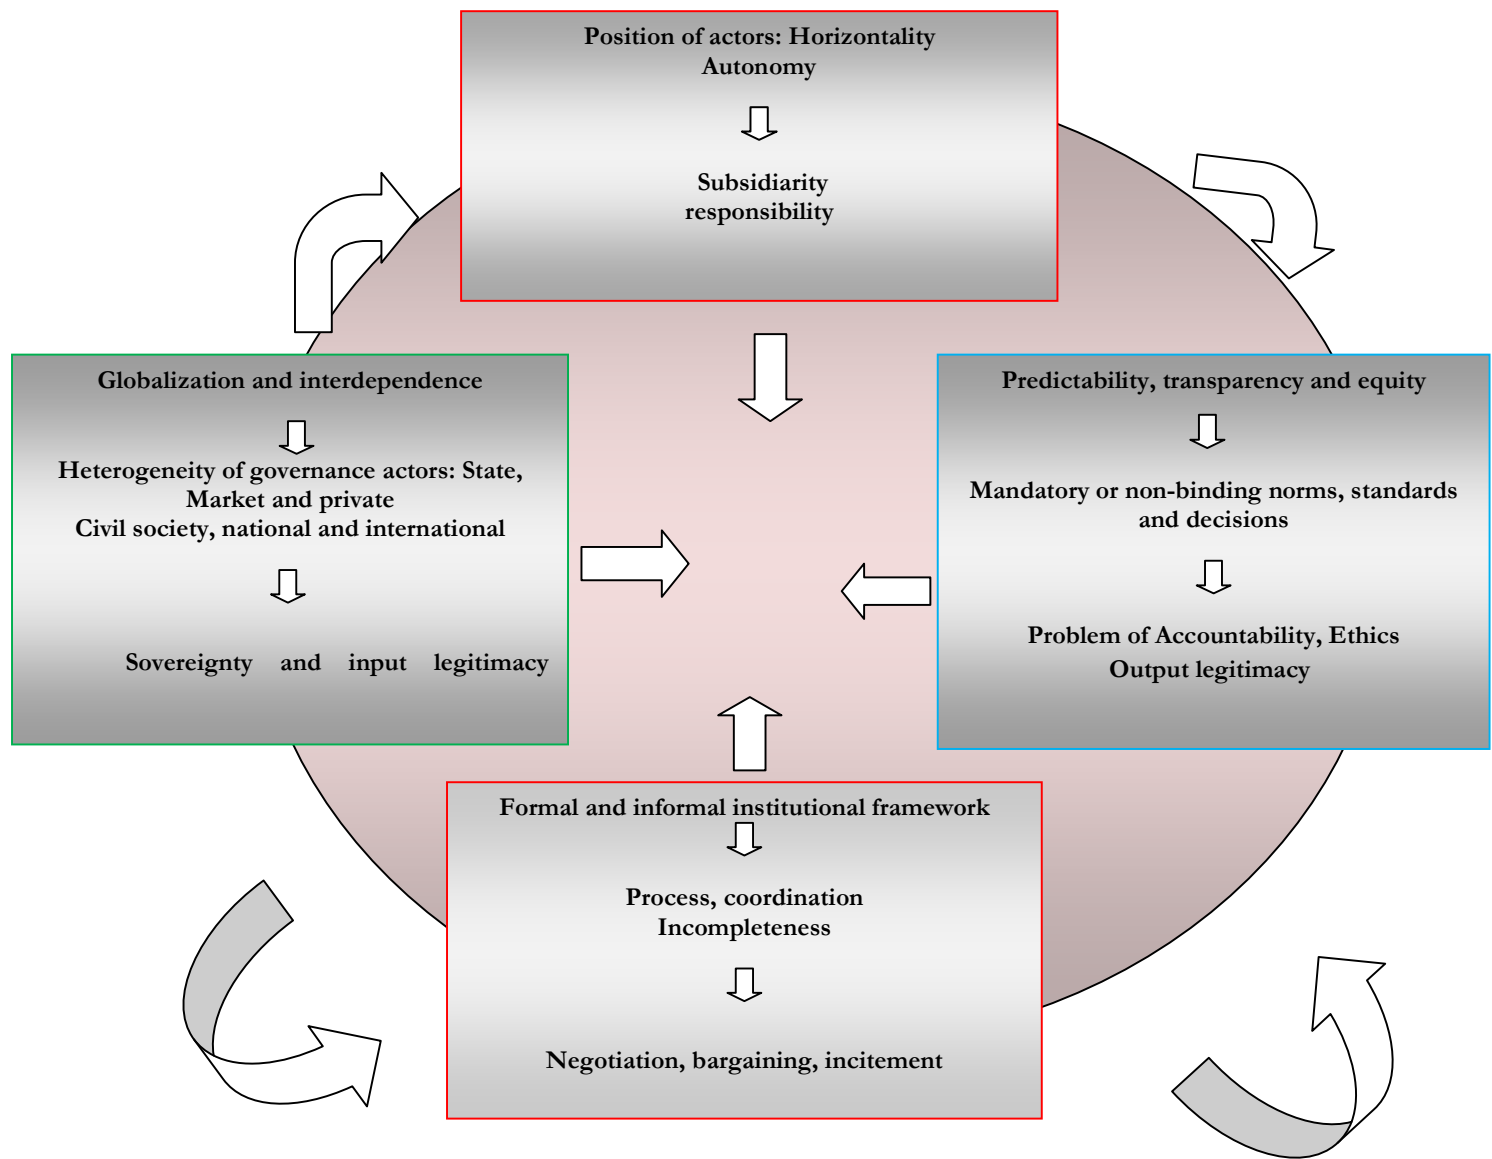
Position of actors: Horizontality
Autonomy

Subsidiarity
responsibility

Globalization and interdependence

Heterogeneity of governance actors: State, Market and private
Civil society, national and international

Sovereignty and input legitimacy

Predictability, transparency and equity

Mandatory or non-binding norms, standards and decisions

Problem of Accountability, Ethics
Output legitimacy

Formal and informal institutional framework

Process, coordination
Incompleteness

Negotiation, bargaining, incitement